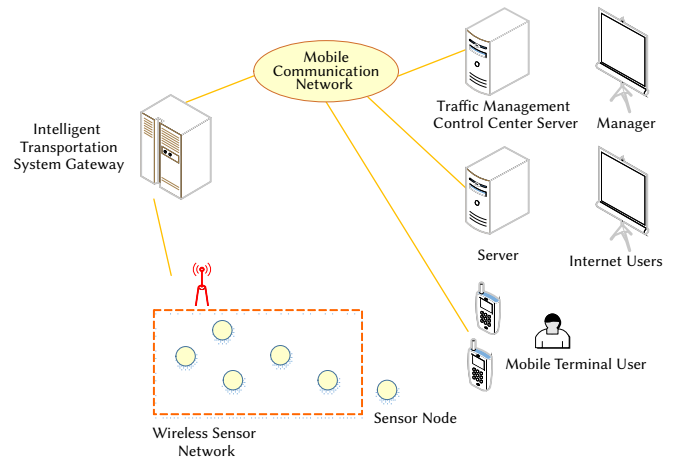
Mobile Communication Network

Intelligent Transportation System Gateway

Traffic Management Control Center Server

Manager

Server

Internet Users

Mobile Terminal User

Sensor Node

Wireless Sensor Network